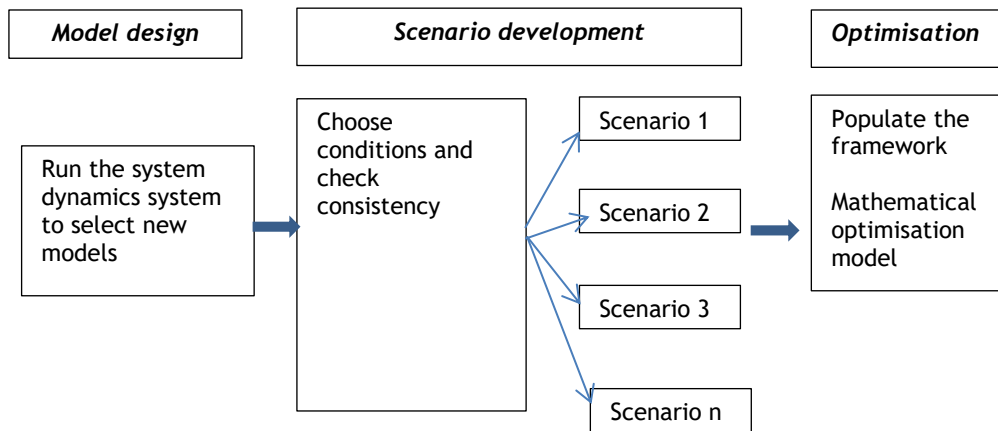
Model design

Scenario development

Optimisation

Run the system dynamics system to select new models

Choose conditions and check consistency

Scenario 1

Scenario 2

Scenario 3

Scenario n

Populate the framework

Mathematical optimisation model